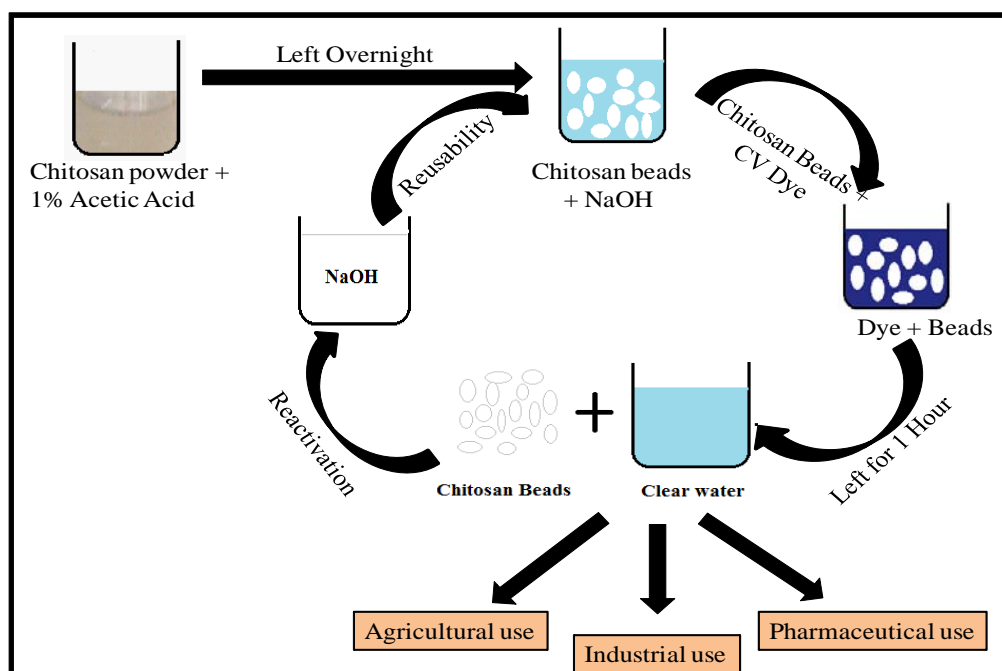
Left Overnight

Chitosan powder + 1% Acetic Acid

Chitosan beads + NaOH

Chitosan Beads + CV Dye

Reusability

NaOH

Dye + Beads

+

Reactivation

Left for 1 Hour

Chitosan Beads

Clear water

Agricultural use

Industrial use

Pharmaceutical use